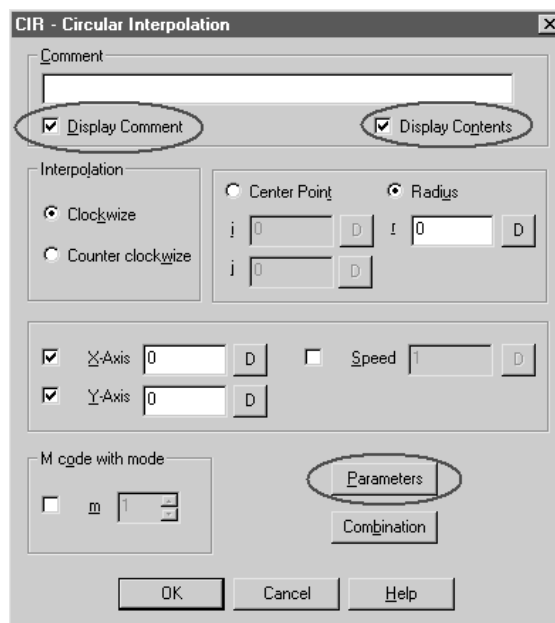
CIR - Circular Interpolation

Comment

Display Comment

Display Contents

Interpolation

Clockwize

Counter clockwize

Center Point

Radius

i 0 D

j 0 D

r 0 D

X-Axis 0 D

Y-Axis 0 D

Speed 1 D

M code with mode

m 1

Parameters

Combination

OK

Cancel

Help